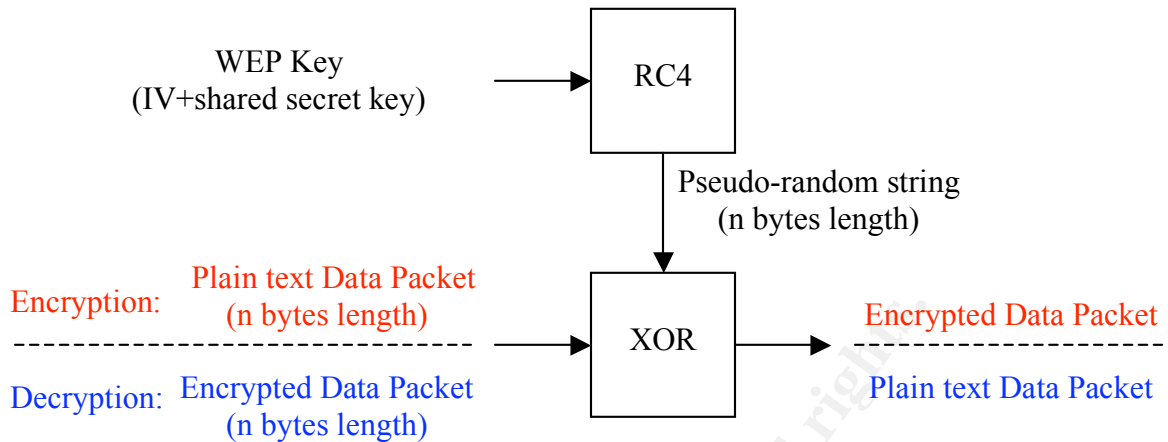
WEP Key
(IV+shared secret key)

RC4

Pseudo-random string
(n bytes length)

Encryption: Plain text Data Packet
(n bytes length)

Decryption: Encrypted Data Packet
(n bytes length)

XOR

Encrypted Data Packet

Plain text Data Packet